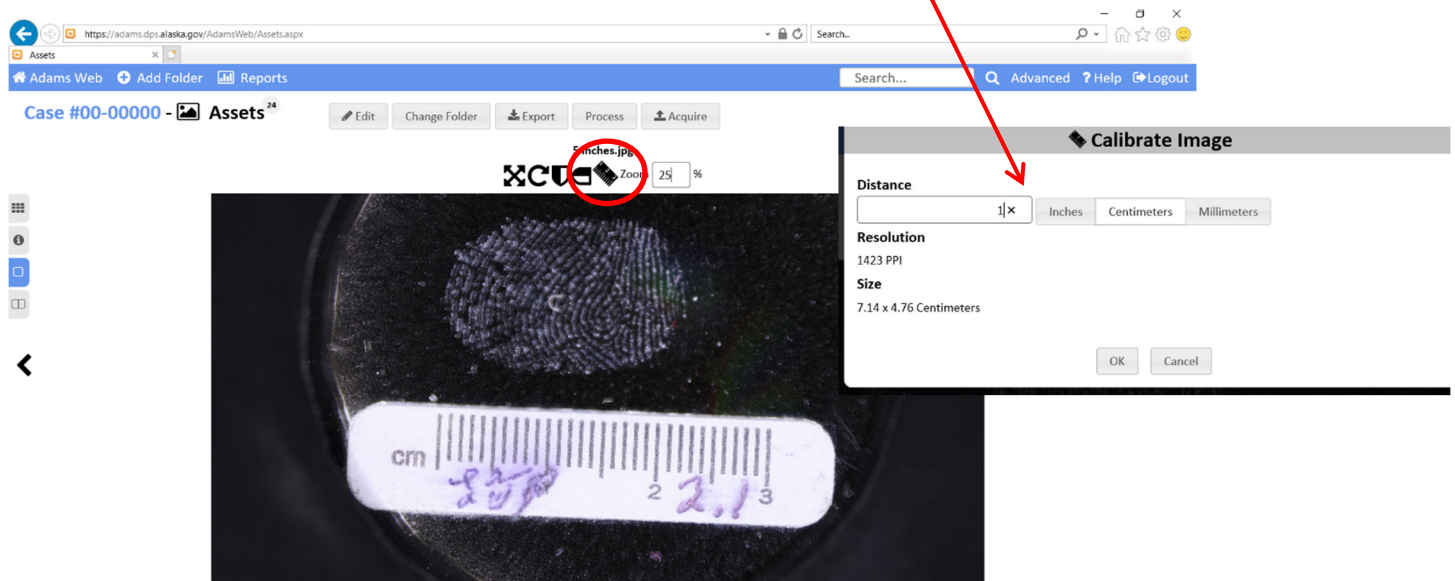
https://adams.dps.alaska.gov/AdamsWeb/Assets.aspx

Search...

Assets

Adams Web Add Folder Reports

Search...

Advanced ? Help Logout

Case #00-00000 - Assets 24

Edit Change Folder Export Process Acquire

5inches.jpg

Zoom 25 %

Calibrate Image

Distance

1 ×

Inches Centimeters Millimeters

Resolution

1423 PPI

Size

7.14 x 4.76 Centimeters

OK Cancel

cm 2 3

2.1